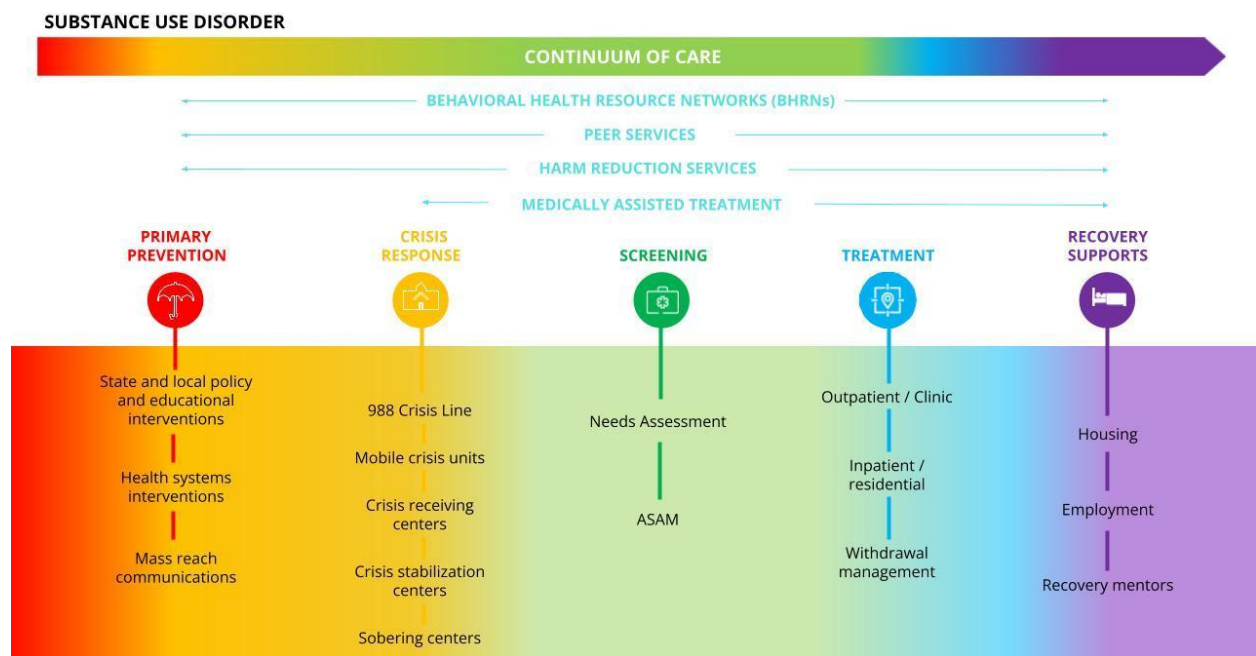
SUBSTANCE USE DISORDER

CONTINUUM OF CARE

BEHAVIORAL HEALTH RESOURCE NETWORKS (BHRNs)

PEER SERVICES

HARM REDUCTION SERVICES

MEDICALLY ASSISTED TREATMENT

PRIMARY PREVENTION

State and local policy and educational interventions

Health systems interventions

Mass reach communications

CRISIS RESPONSE

988 Crisis Line

Mobile crisis units

Crisis receiving centers

Crisis stabilization centers

Sobering centers

SCREENING

Needs Assessment

ASAM

TREATMENT

Outpatient / Clinic

Inpatient / residential

Withdrawal management

RECOVERY SUPPORTS

Housing

Employment

Recovery mentors